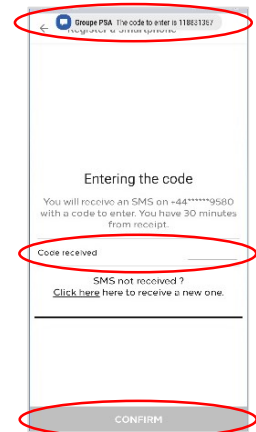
Groupe PSA The code to enter is 118831367

Register a Smartphone

Entering the code

You will receive an SMS on +44******9580 with a code to enter. You have 30 minutes from receipt.

Code received

SMS not received ?
Click here here to receive a new one.

CONFIRM